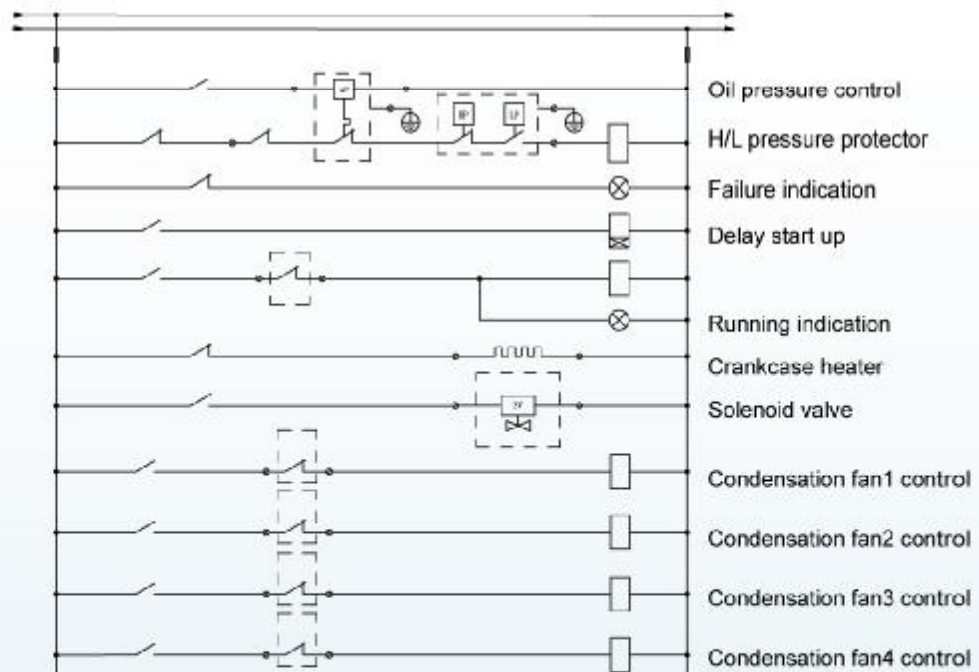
Oil pressure control
HP
LP
H/L pressure protector
Failure indication
Delay start up
Running indication
Crankcase heater
SV
Solenoid valve
Condensation fan1 control
Condensation fan2 control
Condensation fan3 control
Condensation fan4 control